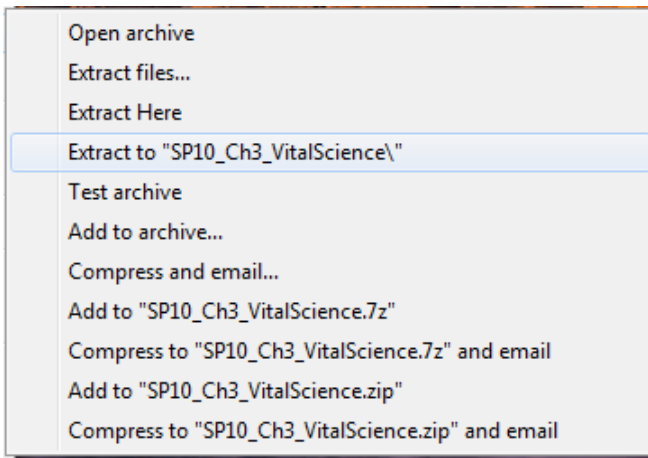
Open archive
Extract files...
Extract Here
Extract to "SP10_Ch3_VitalScience\"
Test archive
Add to archive...
Compress and email...
Add to "SP10_Ch3_VitalScience.7z"
Compress to "SP10_Ch3_VitalScience.7z" and email
Add to "SP10_Ch3_VitalScience.zip"
Compress to "SP10_Ch3_VitalScience.zip" and email